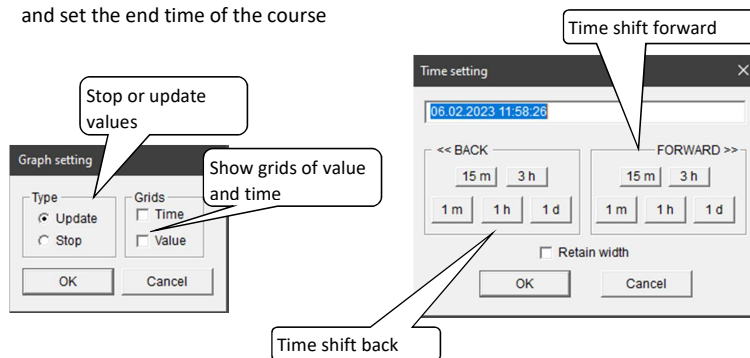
and set the end time of the course

Stop or update values

Graph setting

Type
Update
Stop

Grids
Time
Value

Show grids of value and time

OK
Cancel

Time shift forward

Time setting

06.02.2023 11:58:26

<< BACK
15 m
3 h
1 m
1 h
1 d

FORWARD >>
15 m
3 h
1 m
1 h
1 d

Retain width

OK
Cancel

Time shift back